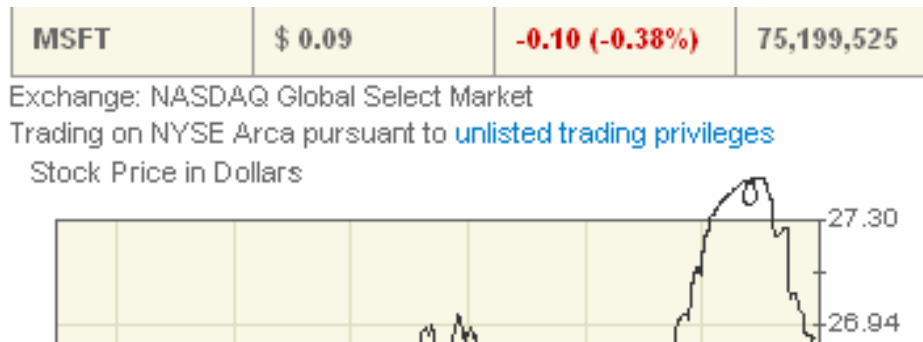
| MSFT | \$ 0.09 | -0.10 (-0.38%) | 75,199,525 |
|---|---|---|---|

Exchange: NASDAQ Global Select Market

Trading on NYSE Arca pursuant to unlisted trading privileges

Stock Price in Dollars

27.30

26.94